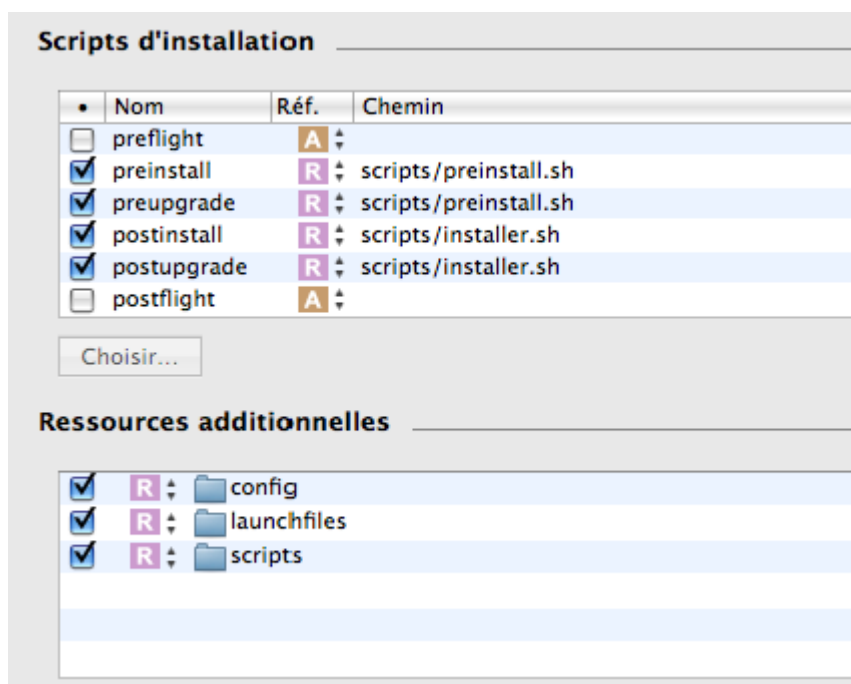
Scripts d'installation

| • | Nom | Réf. | Chemin |
|---|---|---|---|
| ☐ | preflight | A | |
| ☑ | preinstall | R | scripts/preinstall.sh |
| ☑ | preupgrade | R | scripts/preinstall.sh |
| ☑ | postinstall | R | scripts/installer.sh |
| ☑ | postupgrade | R | scripts/installer.sh |
| ☐ | postflight | A | |

Choisir...

Ressources additionnelles

| | | |
|---|---|---|
| ☑ | R | config |
| ☑ | R | launchfiles |
| ☑ | R | scripts |